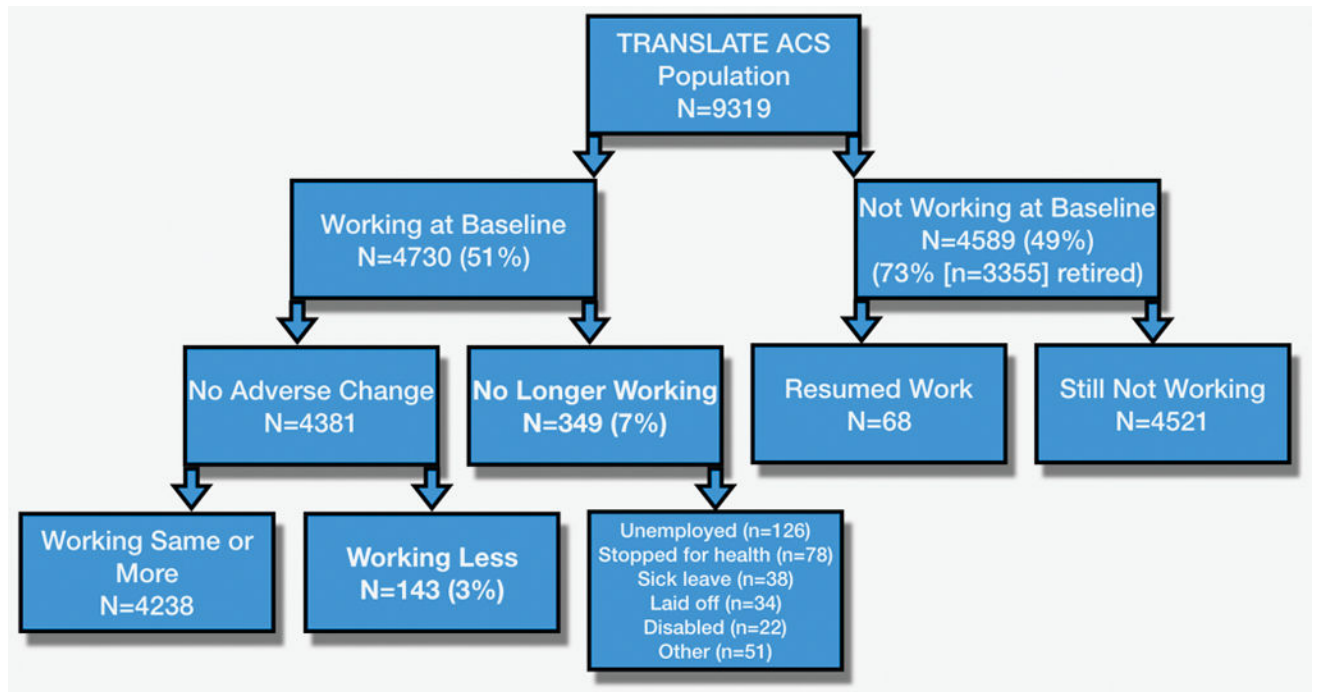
TRANSLATE ACS
Population
N=9319

Working at Baseline
N=4730 (51%)

Not Working at Baseline
N=4589 (49%)
(73% [n=3355] retired)

No Adverse Change
N=4381

No Longer Working
N=349 (7%)

Resumed Work
N=68

Still Not Working
N=4521

Working Same or More
N=4238

Working Less
N=143 (3%)

Unemployed (n=126)
Stopped for health (n=78)
Sick leave (n=38)
Laid off (n=34)
Disabled (n=22)
Other (n=51)